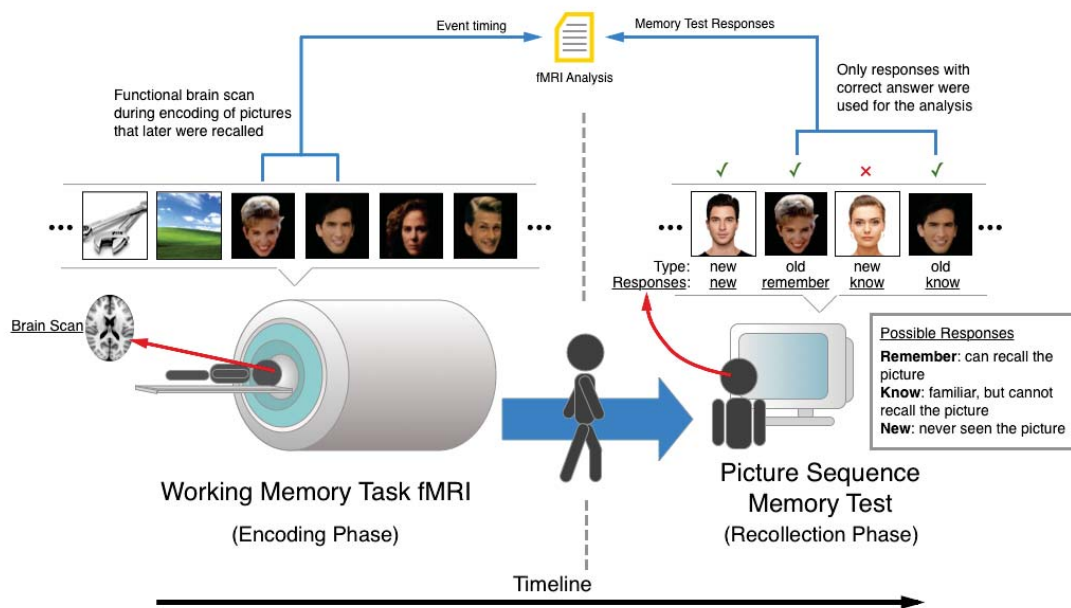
Event timing

Memory Test Responses

fMRI Analysis

Functional brain scan during encoding of pictures that later were recalled

Only responses with correct answer were used for the analysis

✓ ✓ × ✓

Type: new old new old
Responses: new remember know know

Brain Scan

Possible Responses
**Remember**: can recall the picture
**Know**: familiar, but cannot recall the picture
**New**: never seen the picture

Working Memory Task fMRI
(Encoding Phase)

Picture Sequence Memory Test
(Recollection Phase)

Timeline